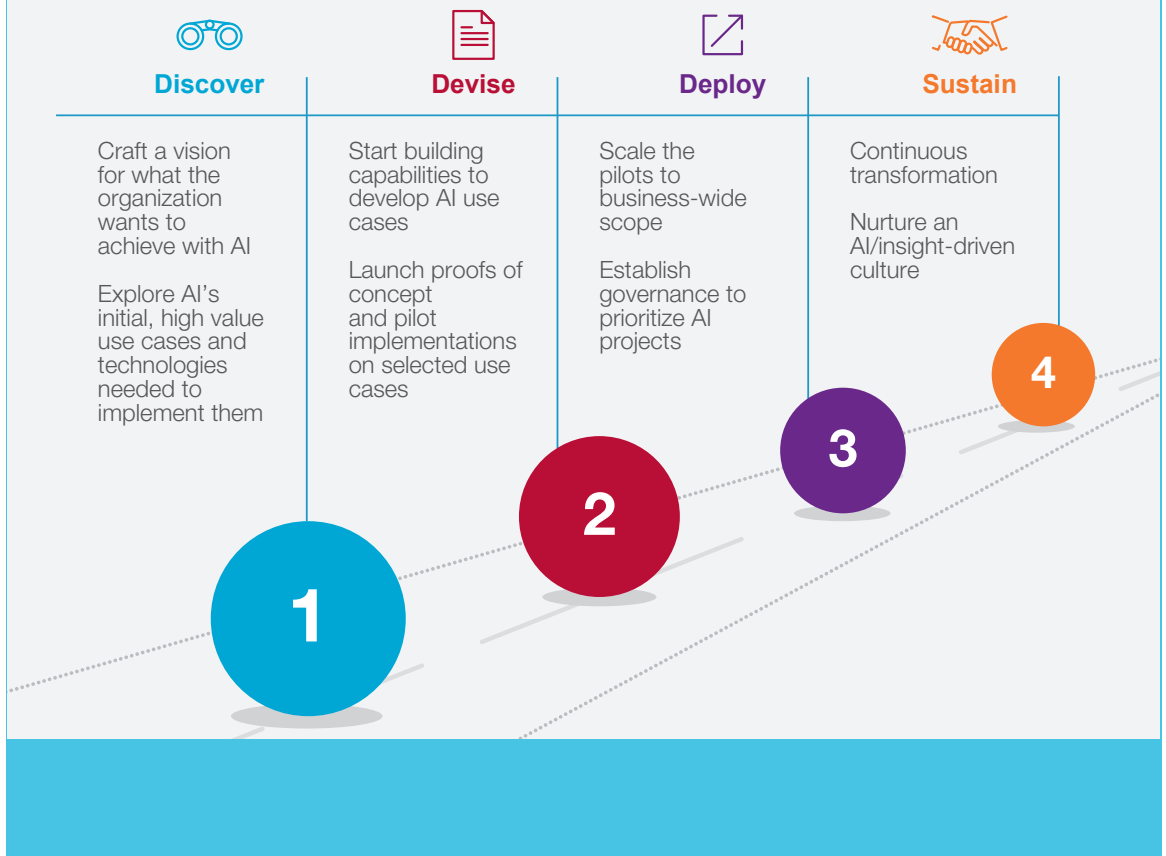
Discover

Craft a vision for what the organization wants to achieve with AI

Explore AI's initial, high value use cases and technologies needed to implement them

Devise

Start building capabilities to develop AI use cases

Launch proofs of concept and pilot implementations on selected use cases

Deploy

Scale the pilots to business-wide scope

Establish governance to prioritize AI projects

Sustain

Continuous transformation

Nurture an AI/insight-driven culture

1

2

3

4